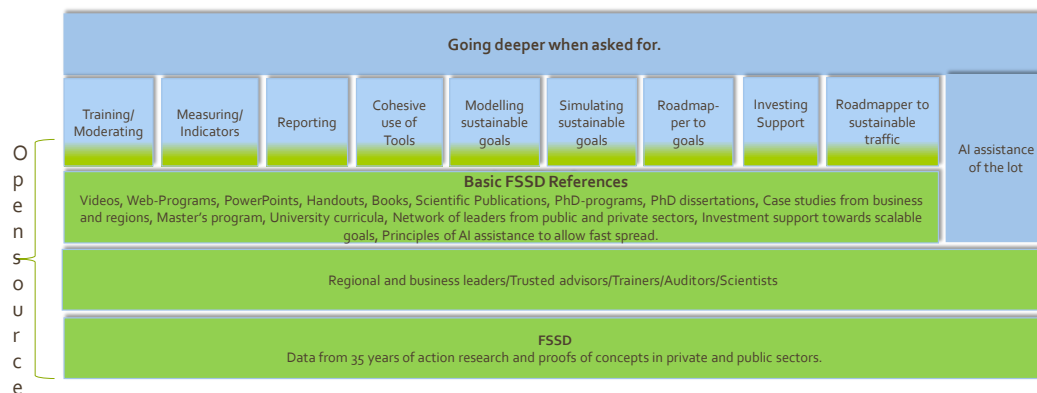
Going deeper when asked for.

Training/ Moderating

Measuring/ Indicators

Reporting

Cohesive use of Tools

Modelling sustainable goals

Simulating sustainable goals

Roadmap-per to goals

Investing Support

Roadmapper to sustainable traffic

AI assistance of the lot

Open source

Basic FSSD References
Videos, Web-Programs, PowerPoints, Handouts, Books, Scientific Publications, PhD-programs, PhD dissertations, Case studies from business and regions, Master's program, University curricula, Network of leaders from public and private sectors, Investment support towards scalable goals, Principles of AI assistance to allow fast spread.

Regional and business leaders/Trusted advisors/Trainers/Auditors/Scientists

FSSD
Data from 35 years of action research and proofs of concepts in private and public sectors.